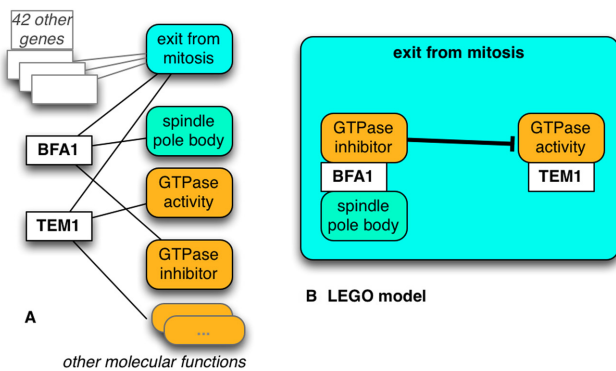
42 other genes

exit from mitosis

spindle pole body

BFA1

GTPase activity

TEM1

GTPase inhibitor

...

A

other molecular functions

exit from mitosis

GTPase inhibitor

BFA1

spindle pole body

GTPase activity

TEM1

B LEGO model